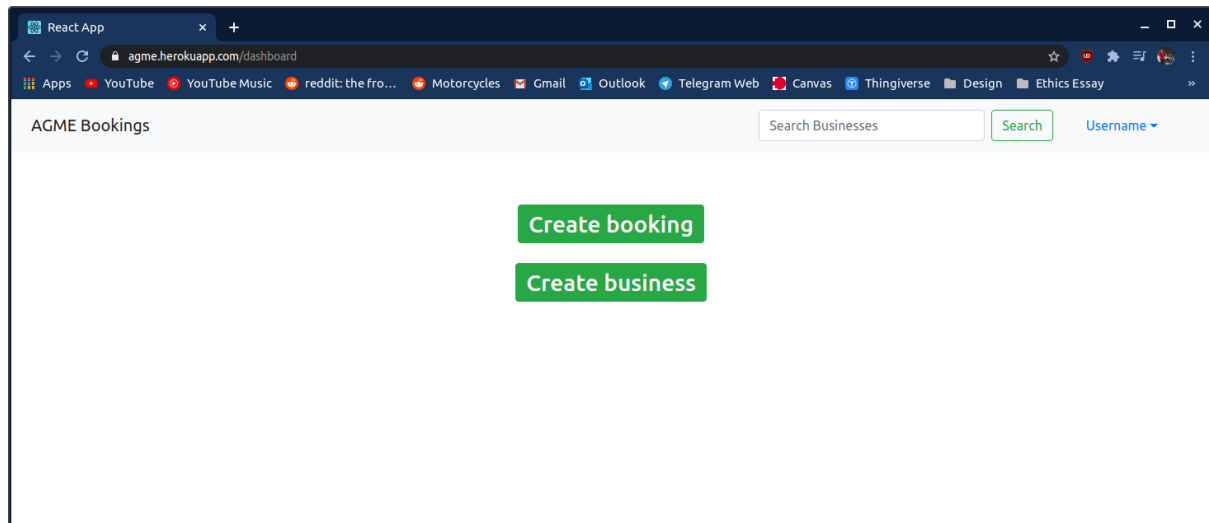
React App ×
+
agme.herokuapp.com/dashboard
Apps YouTube YouTube Music reddit: the fro... Motorcycles Gmail Outlook Telegram Web Canvas Thingiverse Design Ethics Essay »

AGME Bookings
Search Businesses
Search
Username

Create booking

Create business